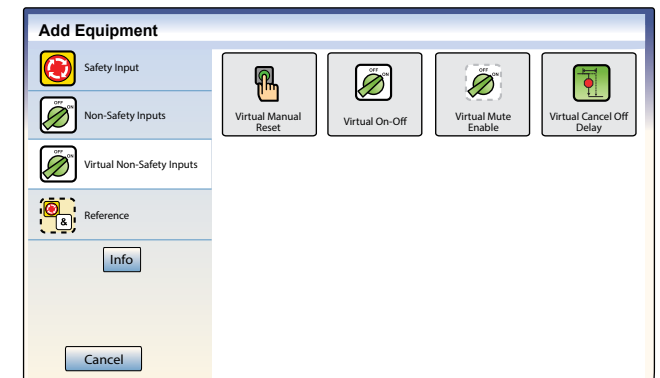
Add Equipment

Safety Input

OFF ON Non-Safety Inputs

OFF ON Virtual Non-Safety Inputs

& Reference

Info

Cancel

Virtual Manual Reset

OFF ON Virtual On-Off

OFF ON Virtual Mute Enable

Virtual Cancel Off Delay